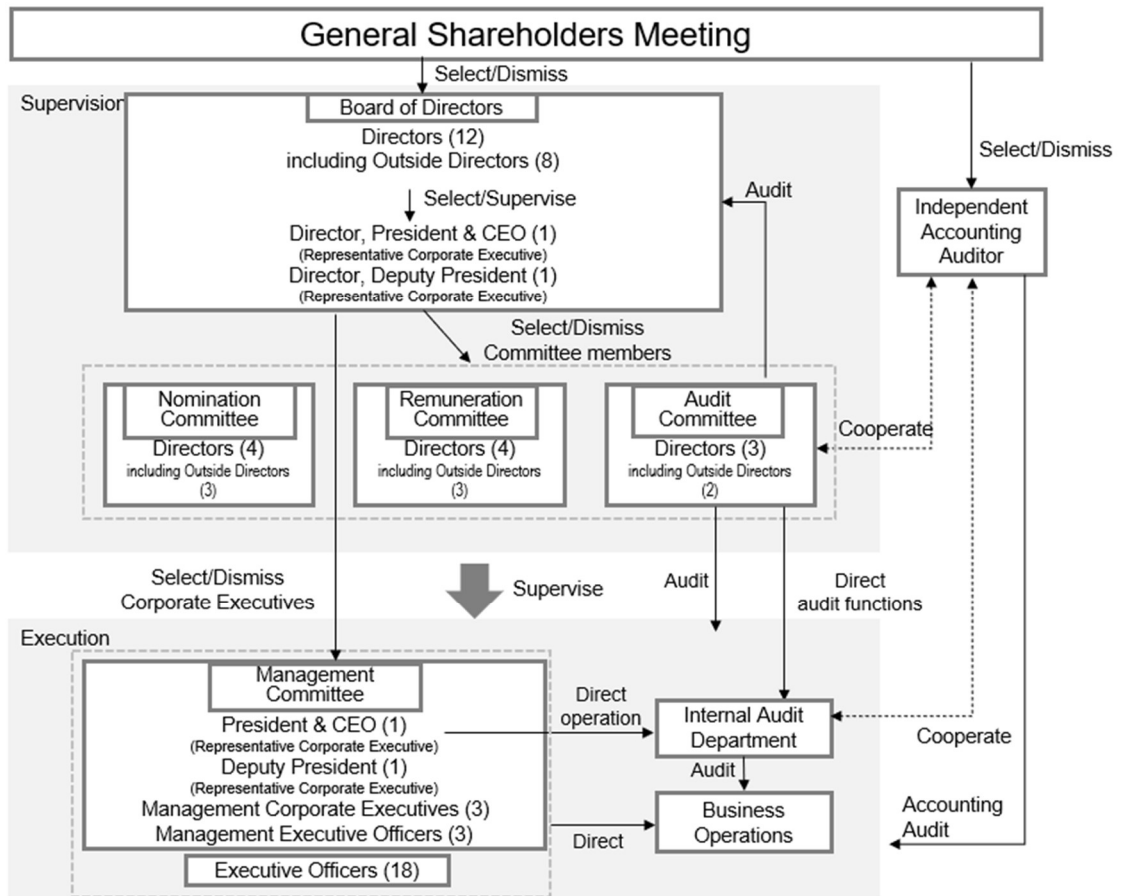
General Shareholders Meeting

Select/Dismiss

Supervision

Board of Directors

Directors (12)
including Outside Directors (8)

Select/Supervise

Director, President & CEO (1)
(Representative Corporate Executive)
Director, Deputy President (1)
(Representative Corporate Executive)

Audit

Select/Dismiss

Independent Accounting Auditor

Select/Dismiss
Committee members

Nomination Committee
Directors (4)
including Outside Directors (3)

Remuneration Committee
Directors (4)
including Outside Directors (3)

Audit Committee
Directors (3)
including Outside Directors (2)

Cooperate

Select/Dismiss
Corporate Executives

Supervise

Audit

Direct audit functions

Execution

Management Committee
President & CEO (1)
(Representative Corporate Executive)
Deputy President (1)
(Representative Corporate Executive)
Management Corporate Executives (3)
Management Executive Officers (3)

Executive Officers (18)

Direct operation

Internal Audit Department

Cooperate

Audit

Business Operations

Direct

Accounting Audit